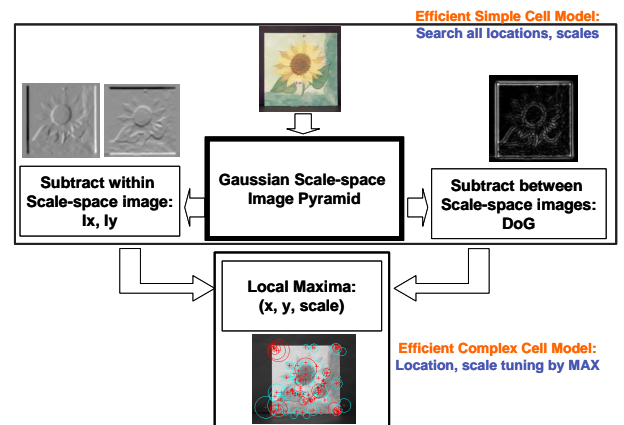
Efficient Simple Cell Model:
Search all locations, scales

Gaussian Scale-space Image Pyramid

Subtract within Scale-space image: Ix, Iy

Subtract between Scale-space images: DoG

Local Maxima: (x, y, scale)

Efficient Complex Cell Model:
Location, scale tuning by MAX